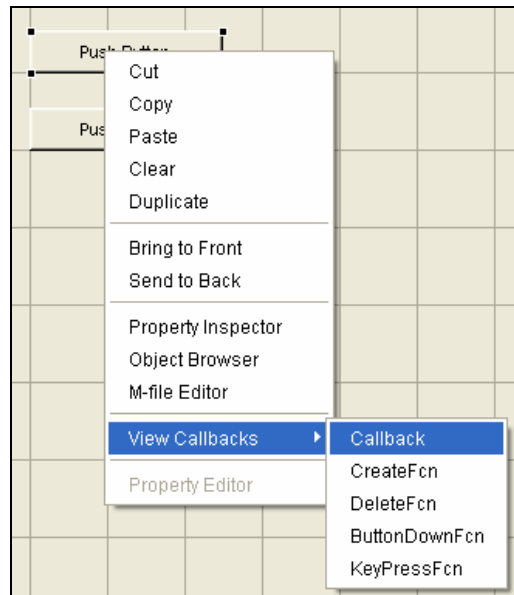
Push Button

Pus

Cut
Copy
Paste
Clear
Duplicate

Bring to Front
Send to Back

Property Inspector
Object Browser
M-file Editor

View Callbacks

Property Editor

Callback
CreateFcn
DeleteFcn
ButtonDownFcn
KeyPressFcn